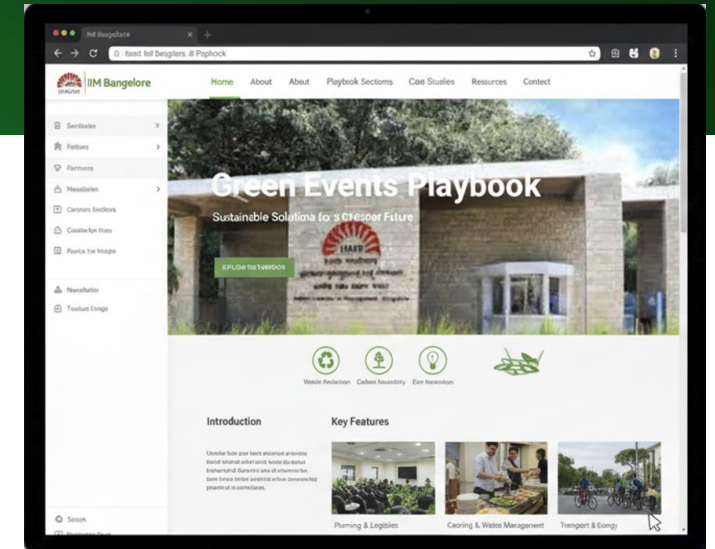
hd Bengalore

Ibad: fol Beglers # Pophock

IIM Bangelore

Home About About Playbook Sections Case Studies Resources Contect

Sentesses
Fetbes
Panners
Nessbelon
Carters Sections
Cootactfe Itsns
Rsetce fie Isspe
Nessfetor
Teatues Eings

Green Events Playbook

Sustainable Solutions fo s Gleseer Future

EXPLORE THE PLAYBOOK

Waste Reduction Carbon Neuatrity Eno Nevedion

Introduction

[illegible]

Key Features

Plurming & Logitics Caoring & Waste Management Tranport & Energy

Serch
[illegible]